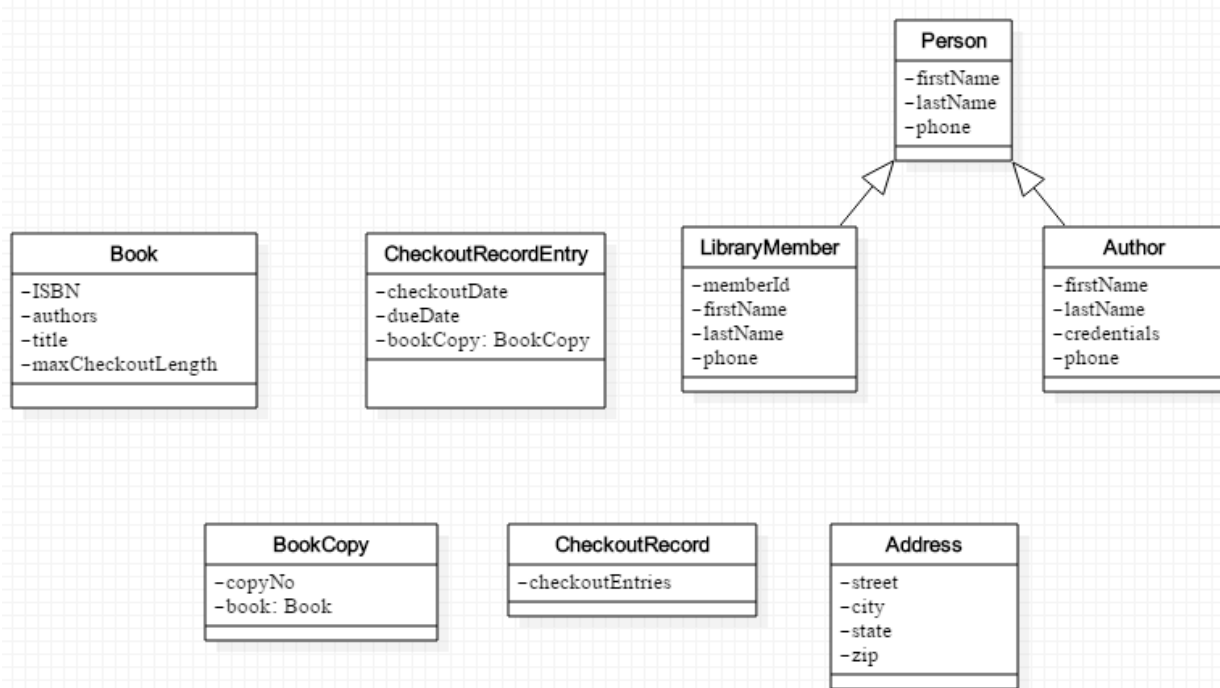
Person
-firstName
-lastName
-phone

Book
-ISBN
-authors
-title
-maxCheckoutLength

CheckoutRecordEntry
-checkoutDate
-dueDate
-bookCopy: BookCopy

LibraryMember
-memberId
-firstName
-lastName
-phone

Author
-firstName
-lastName
-credentials
-phone

BookCopy
-copyNo
-book: Book

CheckoutRecord
-checkoutEntries

Address
-street
-city
-state
-zip